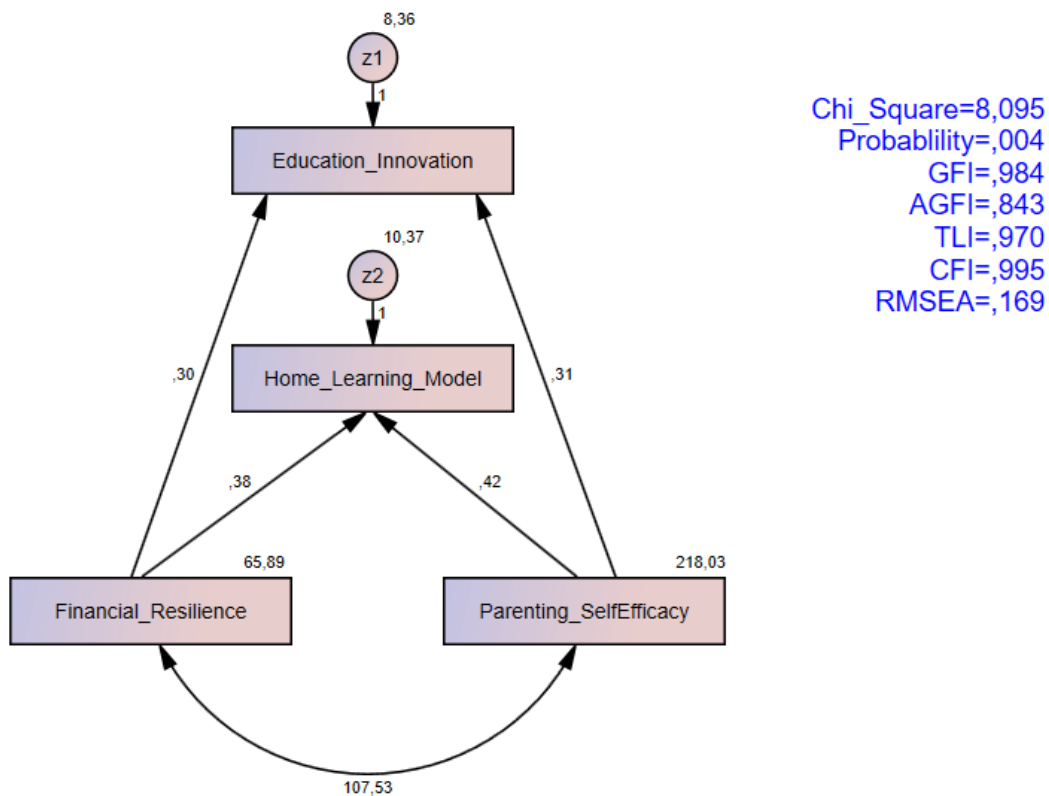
8,36
z1
1
Education_Innovation
10,37
z2
1
Home_Learning_Model
,30
,31
,38
,42
65,89
218,03
Financial_Resilience
Parenting_SelfEfficacy
107,53

Chi_Square=8,095
Probablility=,004
GFI=,984
AGFI=,843
TLI=,970
CFI=,995
RMSEA=,169